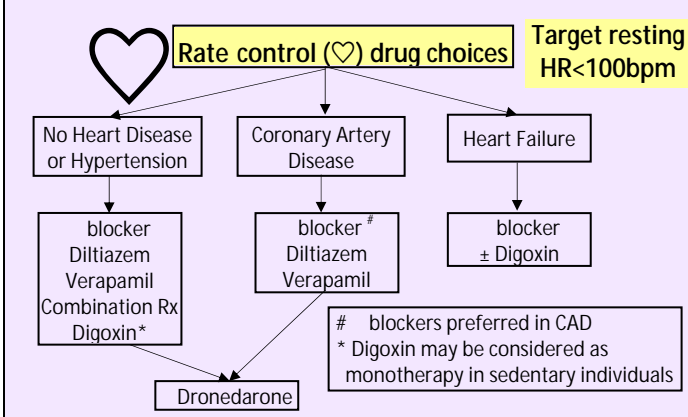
Rate control (♡) drug choices

Target resting HR<100bpm

No Heart Disease or Hypertension

Coronary Artery Disease

Heart Failure

blocker
Diltiazem
Verapamil
Combination Rx
Digoxin*

blocker $^{\#}$
Diltiazem
Verapamil

blocker
± Digoxin

# blockers preferred in CAD
* Digoxin may be considered as monotherapy in sedentary individuals

Dronedarone